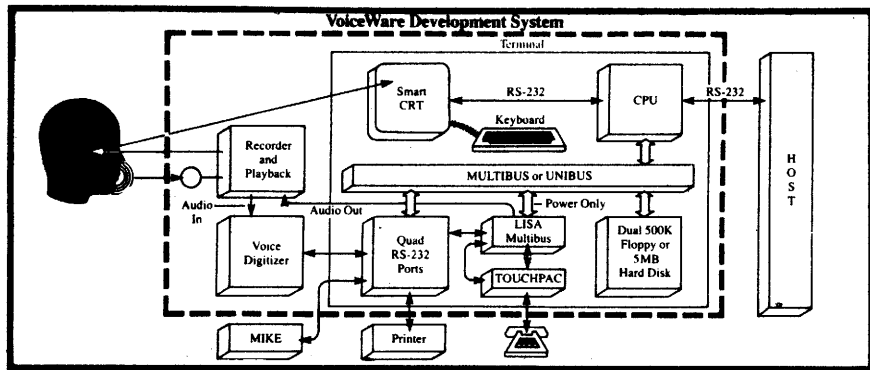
VoiceWare Development System

Terminal

Smart CRT

RS-232

CPU

RS-232

Keyboard

HOST

Recorder and Playback

MULTIBUS or UNIBUS

Power Only

Audio In

Audio Out

Voice Digitizer

Quad RS-232 Ports

LISA Multibus

Dual 500K Floppy or 5MB Hard Disk

TOUCHPAC

MIKE

Printer